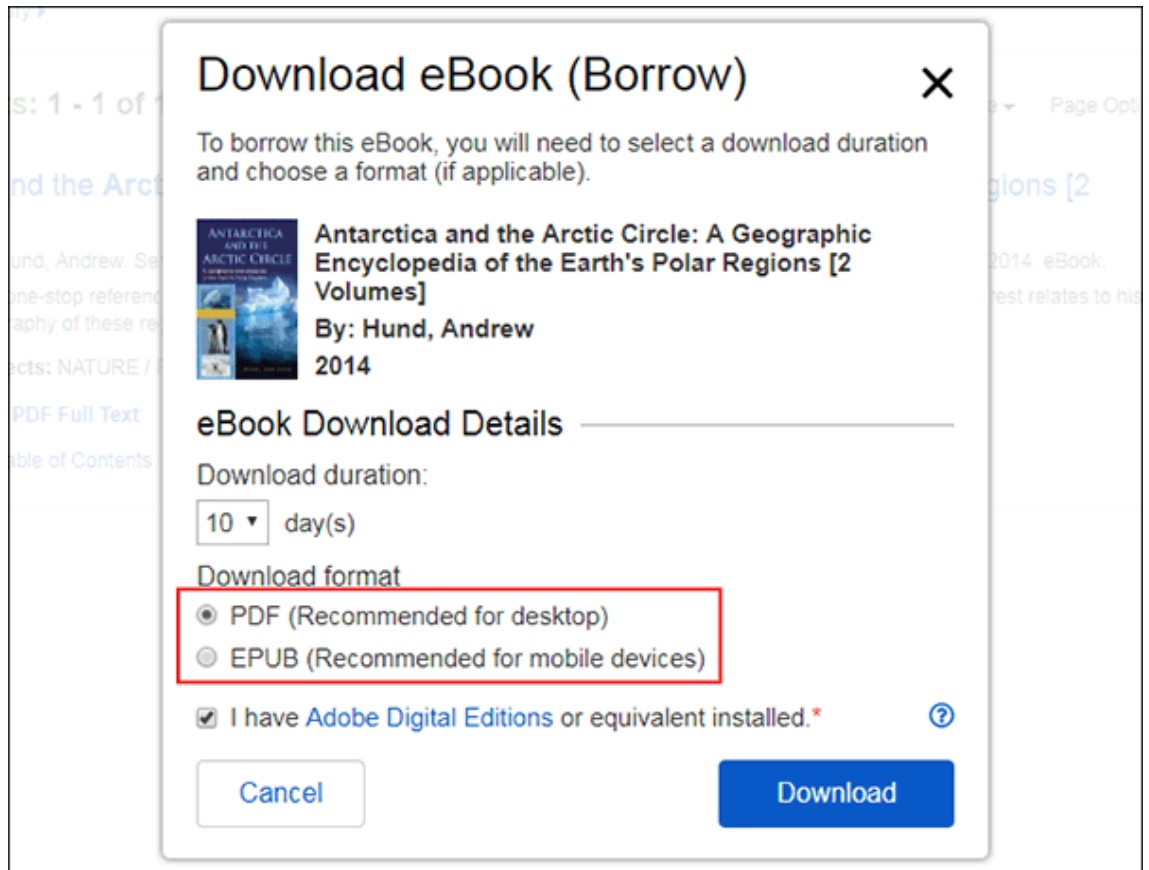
s: 1 - 1 of 1

nd the Arct

und, Andrew. Se
ne-stop referenc
aphy of these re

cts: NATURE / F

PDF Full Text

able of Contents

Page Opti

gions [2

2014. eBook.
est relates to his

Download eBook (Borrow)

×

To borrow this eBook, you will need to select a download duration and choose a format (if applicable).

ANTARCTICA AND THE ARCTIC CIRCLE

Antarctica and the Arctic Circle: A Geographic Encyclopedia of the Earth's Polar Regions [2 Volumes]
By: Hund, Andrew
2014

eBook Download Details

Download duration:

10 ▾ day(s)

Download format

PDF (Recommended for desktop)

EPUB (Recommended for mobile devices)

I have Adobe Digital Editions or equivalent installed.*

?

Cancel

Download